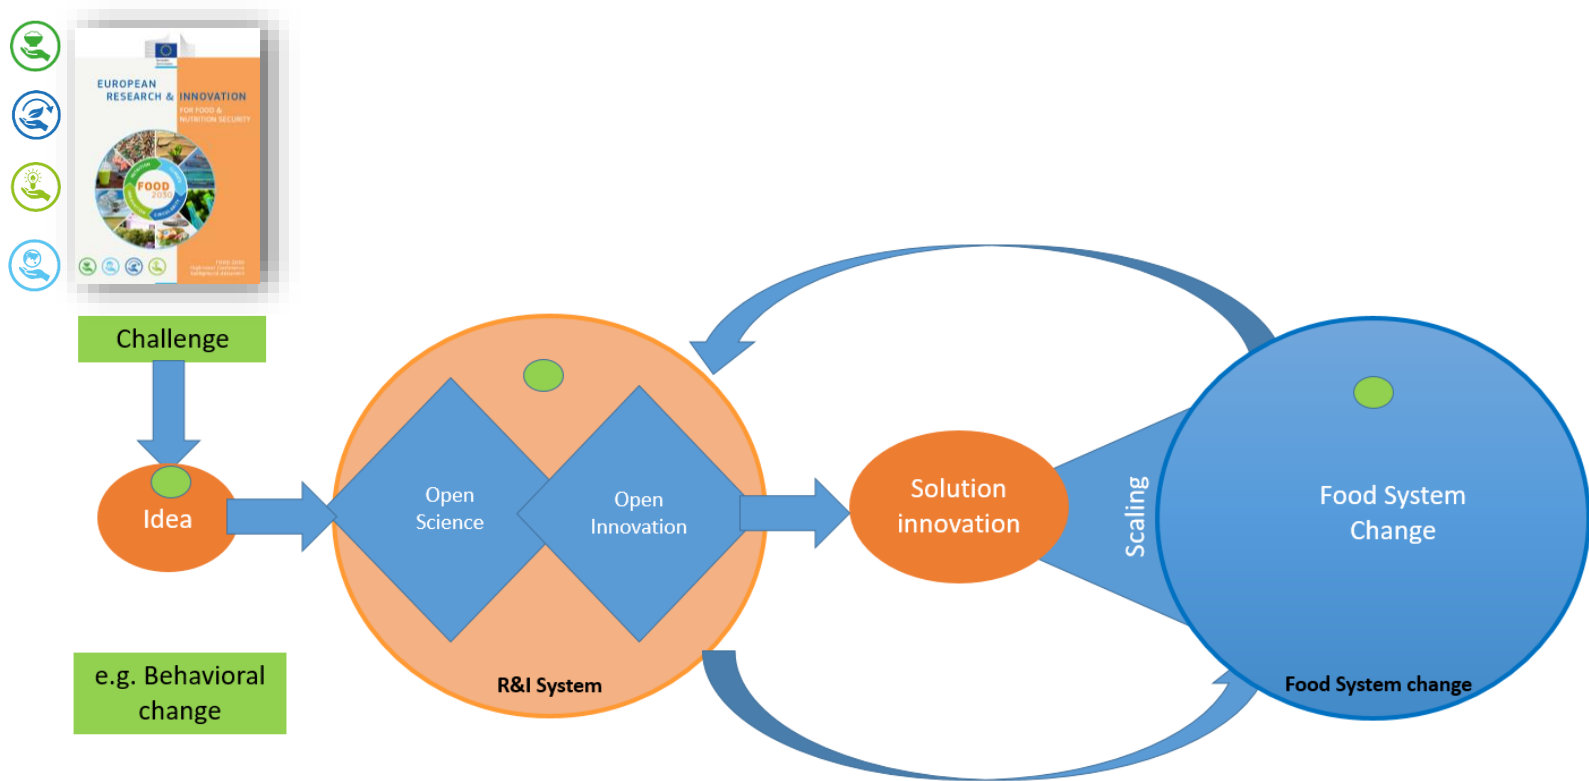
EUROPEAN RESEARCH & INNOVATION
FOR FOOD & NUTRITION SECURITY
FOOD 2030

Challenge

Idea

Open Science

Open Innovation

R&I System

Solution innovation

Scaling

Food System Change

Food System change

e.g. Behavioral change